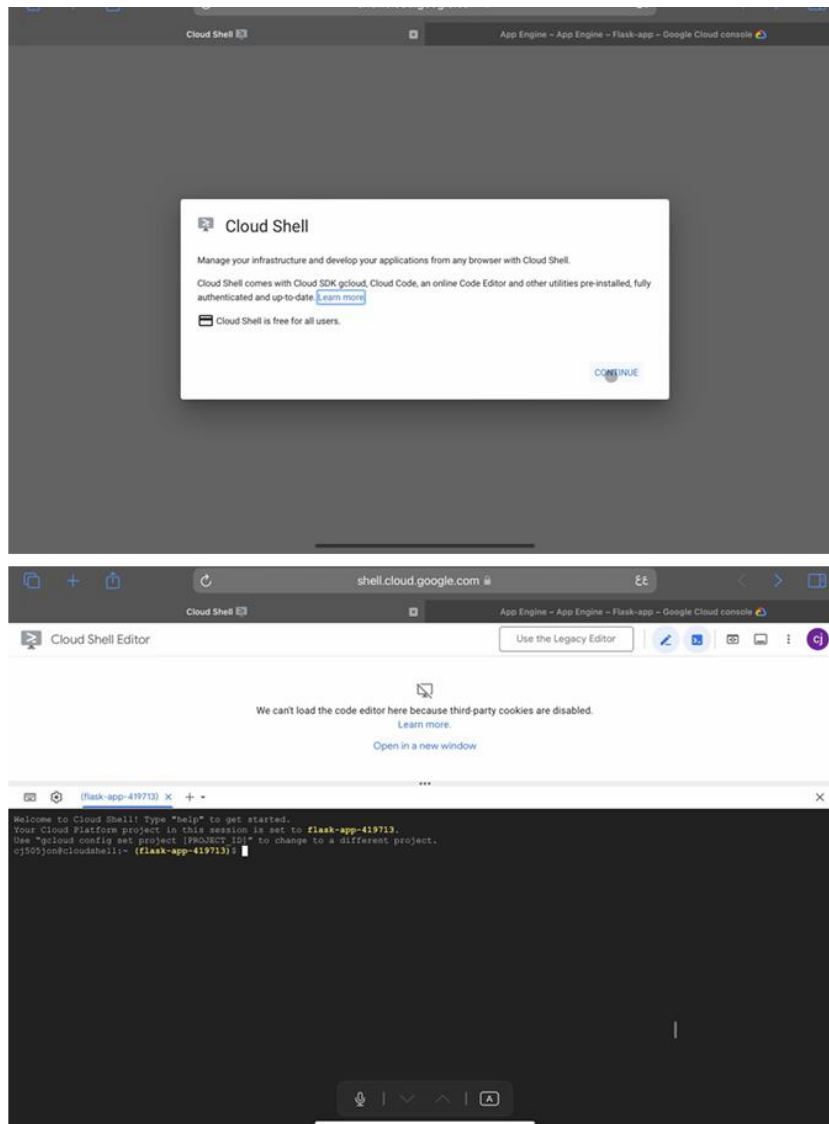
Cloud Shell

App Engine – App Engine – Flask-app – Google Cloud console

Cloud Shell

Manage your infrastructure and develop your applications from any browser with Cloud Shell.

Cloud Shell comes with Cloud SDK gcloud, Cloud Code, an online Code Editor and other utilities pre-installed, fully authenticated and up-to-date. Learn more

Cloud Shell is free for all users.

CONTINUE

shell.cloud.google.com

Cloud Shell

App Engine – App Engine – Flask-app – Google Cloud console

Cloud Shell Editor

Use the Legacy Editor

cj

We can't load the code editor here because third-party cookies are disabled.
Learn more.

Open in a new window

(flask-app-419713) ×

Welcome to Cloud Shell! Type "help" to get started.
Your Cloud Platform project in this session is set to flask-app-419713.
Use "gcloud config set project [PROJECT_ID]" to change to a different project.
cj505jon@cloudshell:~ (flask-app-419713)$